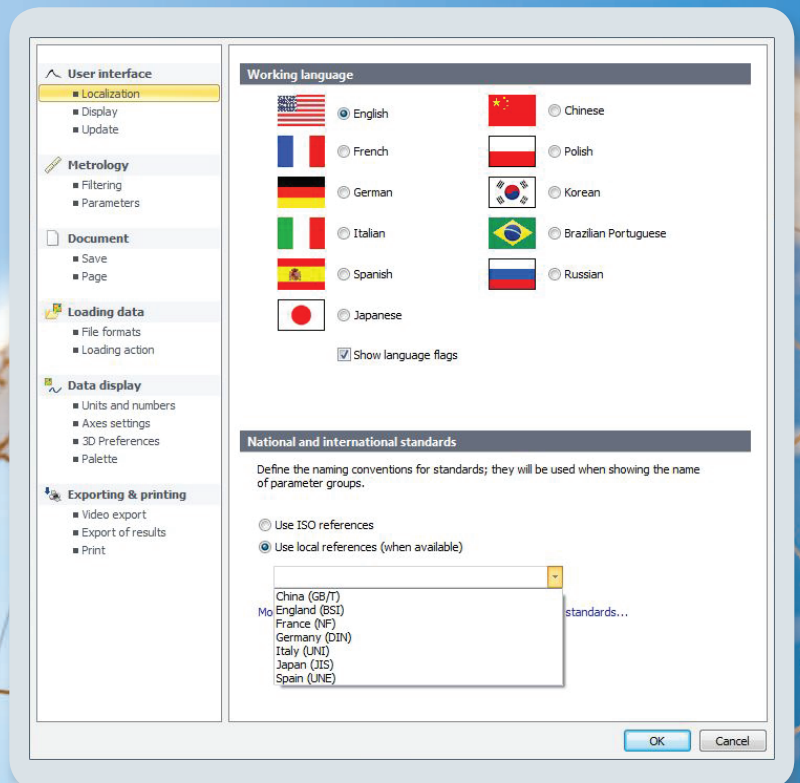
User interface
Localization
Display
Update

Metrology
Filtering
Parameters

Document
Save
Page

Loading data
File formats
Loading action

Data display
Units and numbers
Axes settings
3D Preferences
Palette

Exporting & printing
Video export
Export of results
Print

Working language

English
French
German
Italian
Spanish
Japanese
Chinese
Polish
Korean
Brazilian Portuguese
Russian

Show language flags

National and international standards

Define the naming conventions for standards; they will be used when showing the name of parameter groups.

Use ISO references
Use local references (when available)

China (GB/T)
England (BSI)
France (NF)
Germany (DIN)
Italy (UNI)
Japan (JIS)
Spain (UNE)

Mo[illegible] standards...

OK
Cancel